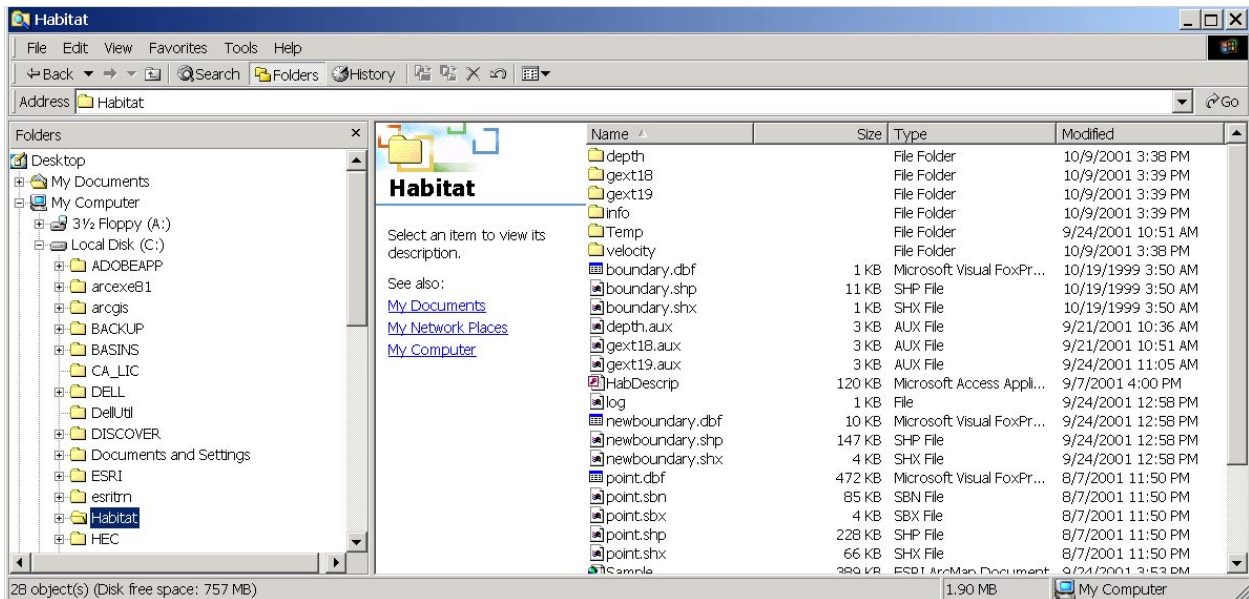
Habitat

File Edit View Favorites Tools Help

Back Search Folders History

Address Habitat

Go

Folders

Desktop
My Documents
My Computer
3½ Floppy (A:)
Local Disk (C:)
ADOBEAPP
arcexe81
arcgis
BACKUP
BASINS
CA_LIC
DELL
DellUtil
DISCOVER
Documents and Settings
ESRI
esritrn
Habitat
HEC

Habitat

Select an item to view its description.

See also:
My Documents
My Network Places
My Computer

| Name | Size | Type | Modified |
|---|---|---|---|
| depth | | File Folder | 10/9/2001 3:38 PM |
| gext18 | | File Folder | 10/9/2001 3:39 PM |
| gext19 | | File Folder | 10/9/2001 3:39 PM |
| info | | File Folder | 10/9/2001 3:39 PM |
| Temp | | File Folder | 9/24/2001 10:51 AM |
| velocity | | File Folder | 10/9/2001 3:38 PM |
| boundary.dbf | 1 KB | Microsoft Visual FoxPr... | 10/19/1999 3:50 AM |
| boundary.shp | 11 KB | SHP File | 10/19/1999 3:50 AM |
| boundary.shx | 1 KB | SHX File | 10/19/1999 3:50 AM |
| depth.aux | 3 KB | AUX File | 9/21/2001 10:36 AM |
| gext18.aux | 3 KB | AUX File | 9/21/2001 10:51 AM |
| gext19.aux | 3 KB | AUX File | 9/24/2001 11:05 AM |
| HabDescrip | 120 KB | Microsoft Access Appli... | 9/7/2001 4:00 PM |
| log | 1 KB | File | 9/24/2001 12:58 PM |
| newboundary.dbf | 10 KB | Microsoft Visual FoxPr... | 9/24/2001 12:58 PM |
| newboundary.shp | 147 KB | SHP File | 9/24/2001 12:58 PM |
| newboundary.shx | 4 KB | SHX File | 9/24/2001 12:58 PM |
| point.dbf | 472 KB | Microsoft Visual FoxPr... | 8/7/2001 11:50 PM |
| point.sbn | 85 KB | SBN File | 8/7/2001 11:50 PM |
| point.sbx | 4 KB | SBX File | 8/7/2001 11:50 PM |
| point.shp | 228 KB | SHP File | 8/7/2001 11:50 PM |
| point.shx | 66 KB | SHX File | 8/7/2001 11:50 PM |
| Sample | 389 KB | ESRI ArcMap Document | 9/24/2001 3:53 PM |

28 object(s) (Disk free space: 757 MB) | 1.90 MB | My Computer